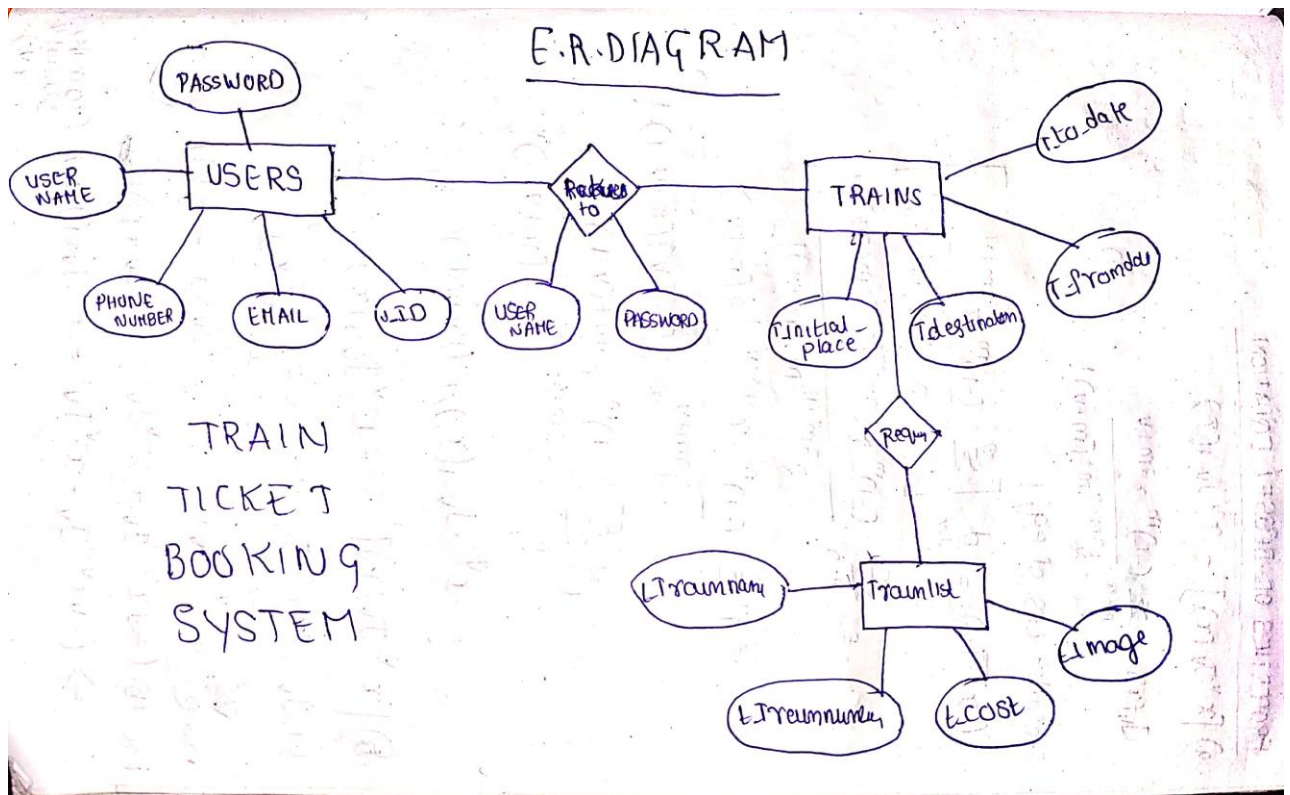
E.R.DIAGRAM

PASSWORD

USER NAME

USERS

PHONE NUMBER

EMAIL

U_ID

Redirects to

USER NAME

PASSWORD

TRAINS

t_to_date

T_fromdate

T_initial_place

T_destination

Request

Trainlist

t_Trainname

t_image

t_Trainnumber

t_cost

TRAIN TICKET BOOKING SYSTEM